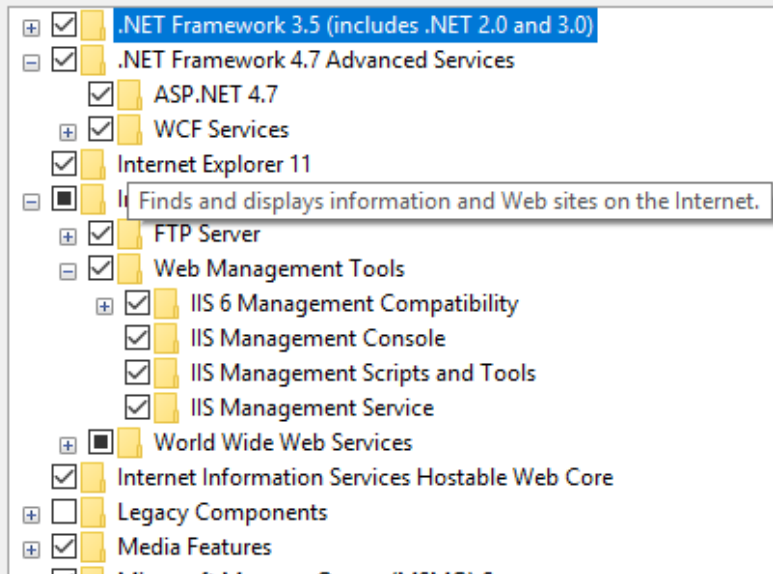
.NET Framework 3.5 (includes .NET 2.0 and 3.0)
.NET Framework 4.7 Advanced Services
ASP.NET 4.7
WCF Services
Internet Explorer 11
I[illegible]
Finds and displays information and Web sites on the Internet.
FTP Server
Web Management Tools
IIS 6 Management Compatibility
IIS Management Console
IIS Management Scripts and Tools
IIS Management Service
World Wide Web Services
Internet Information Services Hostable Web Core
Legacy Components
Media Features
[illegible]